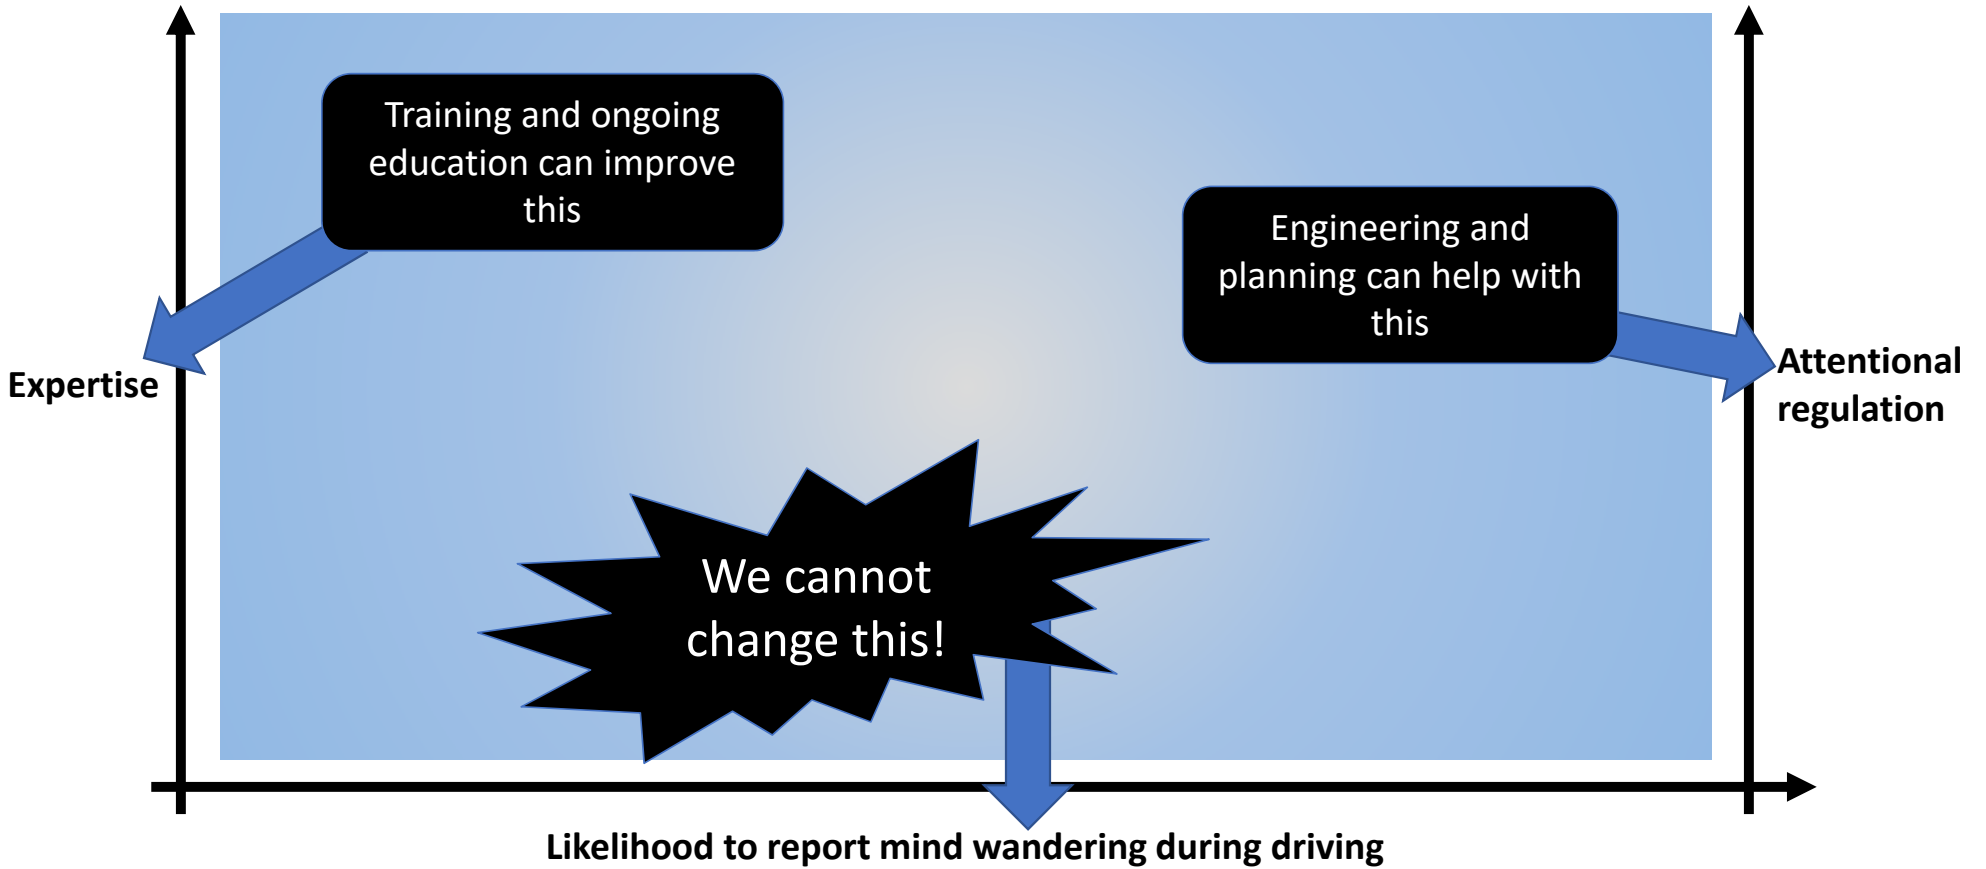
Training and ongoing education can improve this

Engineering and planning can help with this

Expertise

Attentional regulation

We cannot change this!

Likelihood to report mind wandering during driving